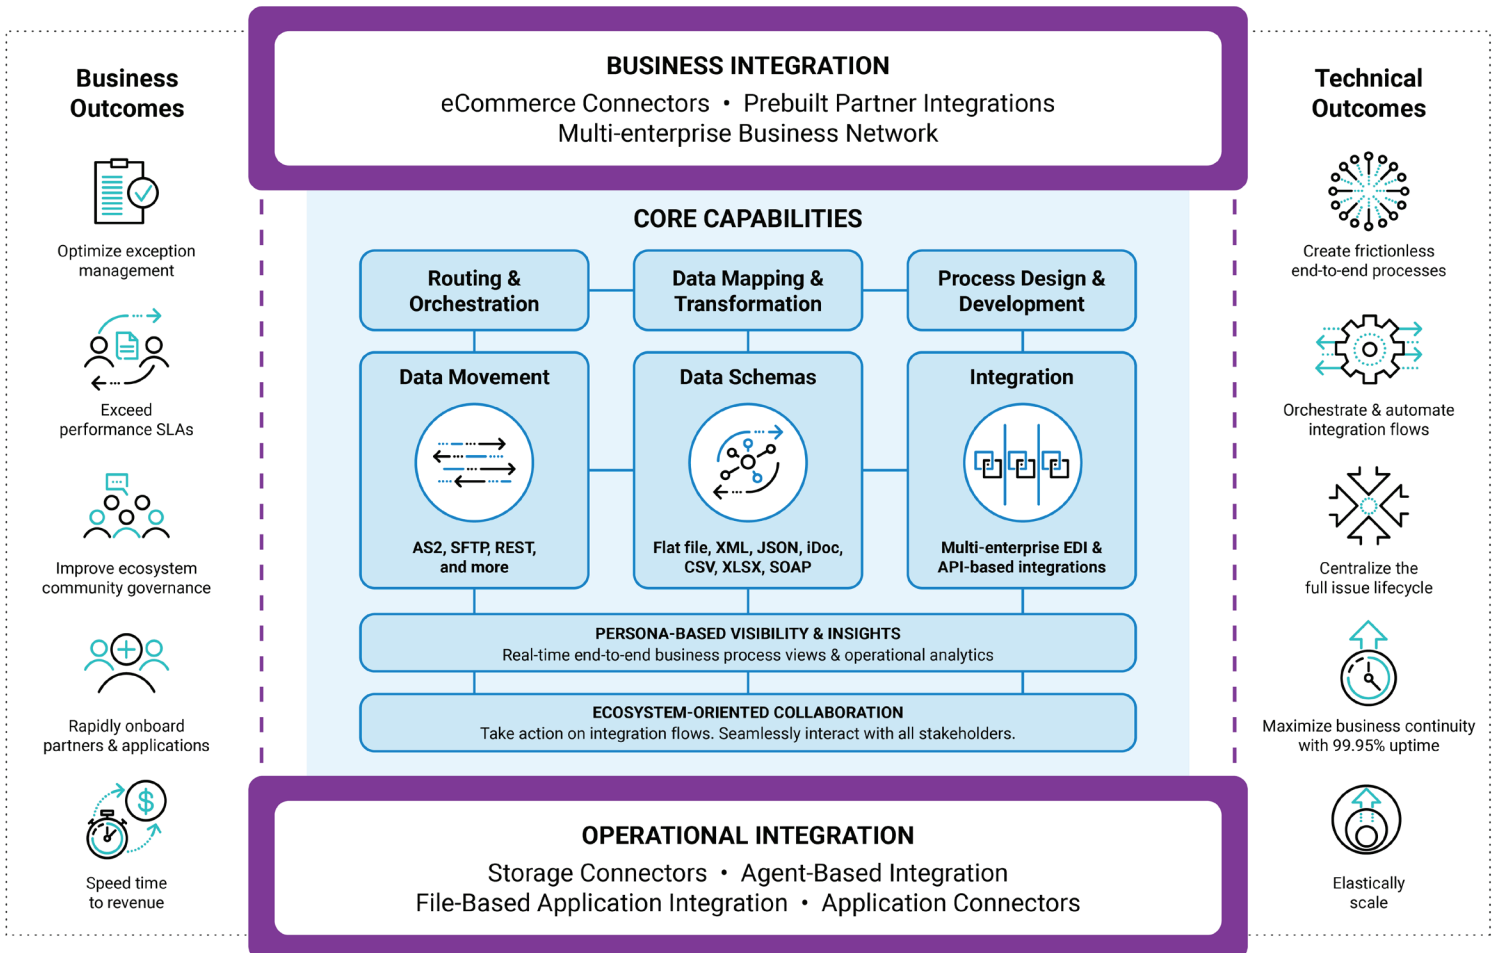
Business Outcomes

Optimize exception management

Exceed performance SLAs

Improve ecosystem community governance

Rapidly onboard partners & applications

Speed time to revenue

BUSINESS INTEGRATION
eCommerce Connectors • Prebuilt Partner Integrations
Multi-enterprise Business Network

CORE CAPABILITIES

Routing & Orchestration

Data Mapping & Transformation

Process Design & Development

Data Movement
AS2, SFTP, REST, and more

Data Schemas
Flat file, XML, JSON, iDoc, CSV, XLSX, SOAP

Integration
Multi-enterprise EDI & API-based integrations

PERSONA-BASED VISIBILITY & INSIGHTS
Real-time end-to-end business process views & operational analytics

ECOSYSTEM-ORIENTED COLLABORATION
Take action on integration flows. Seamlessly interact with all stakeholders.

OPERATIONAL INTEGRATION
Storage Connectors • Agent-Based Integration
File-Based Application Integration • Application Connectors

Technical Outcomes

Create frictionless end-to-end processes

Orchestrate & automate integration flows

Centralize the full issue lifecycle

Maximize business continuity with 99.95% uptime

Elastically scale